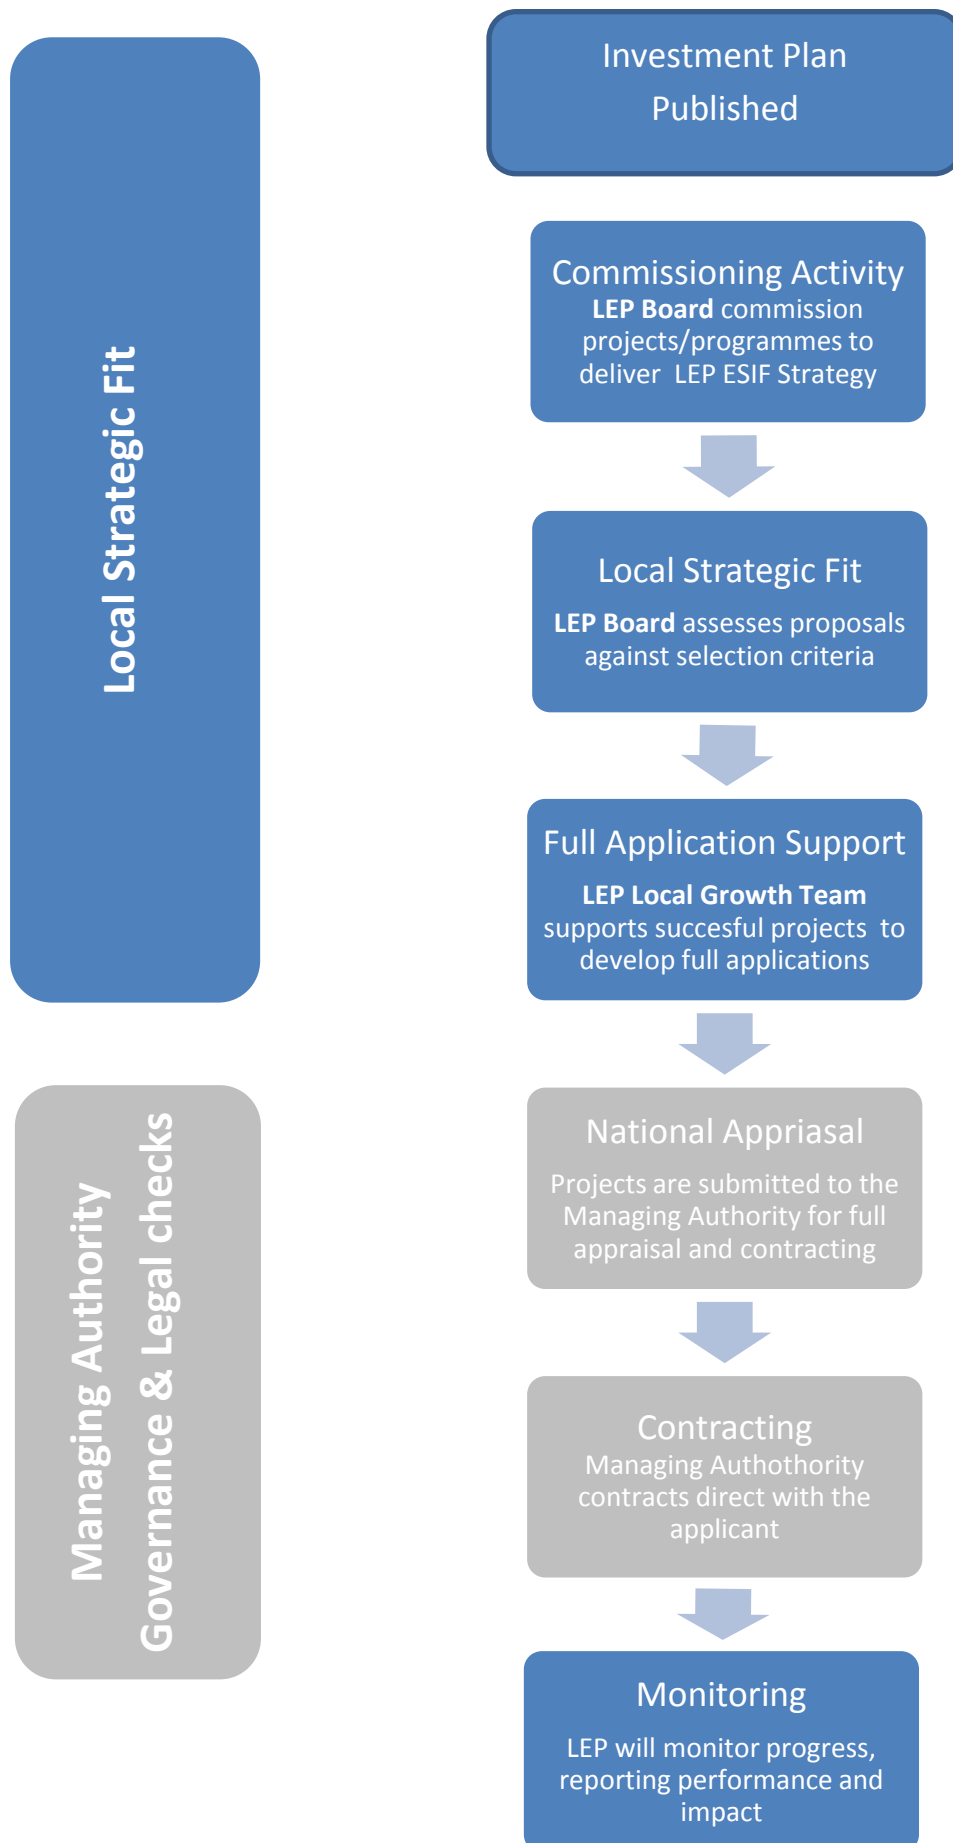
Local Strategic Fit

Investment Plan Published

Commissioning Activity
LEP Board commission projects/programmes to deliver LEP ESIF Strategy

Local Strategic Fit
LEP Board assesses proposals against selection criteria

Full Application Support
LEP Local Growth Team supports succesful projects to develop full applications

Managing Authority Governance & Legal checks

National Appriasal
Projects are submitted to the Managing Authority for full appraisal and contracting

Contracting
Managing Authothority contracts direct with the applicant

Monitoring
LEP will monitor progress, reporting performance and impact